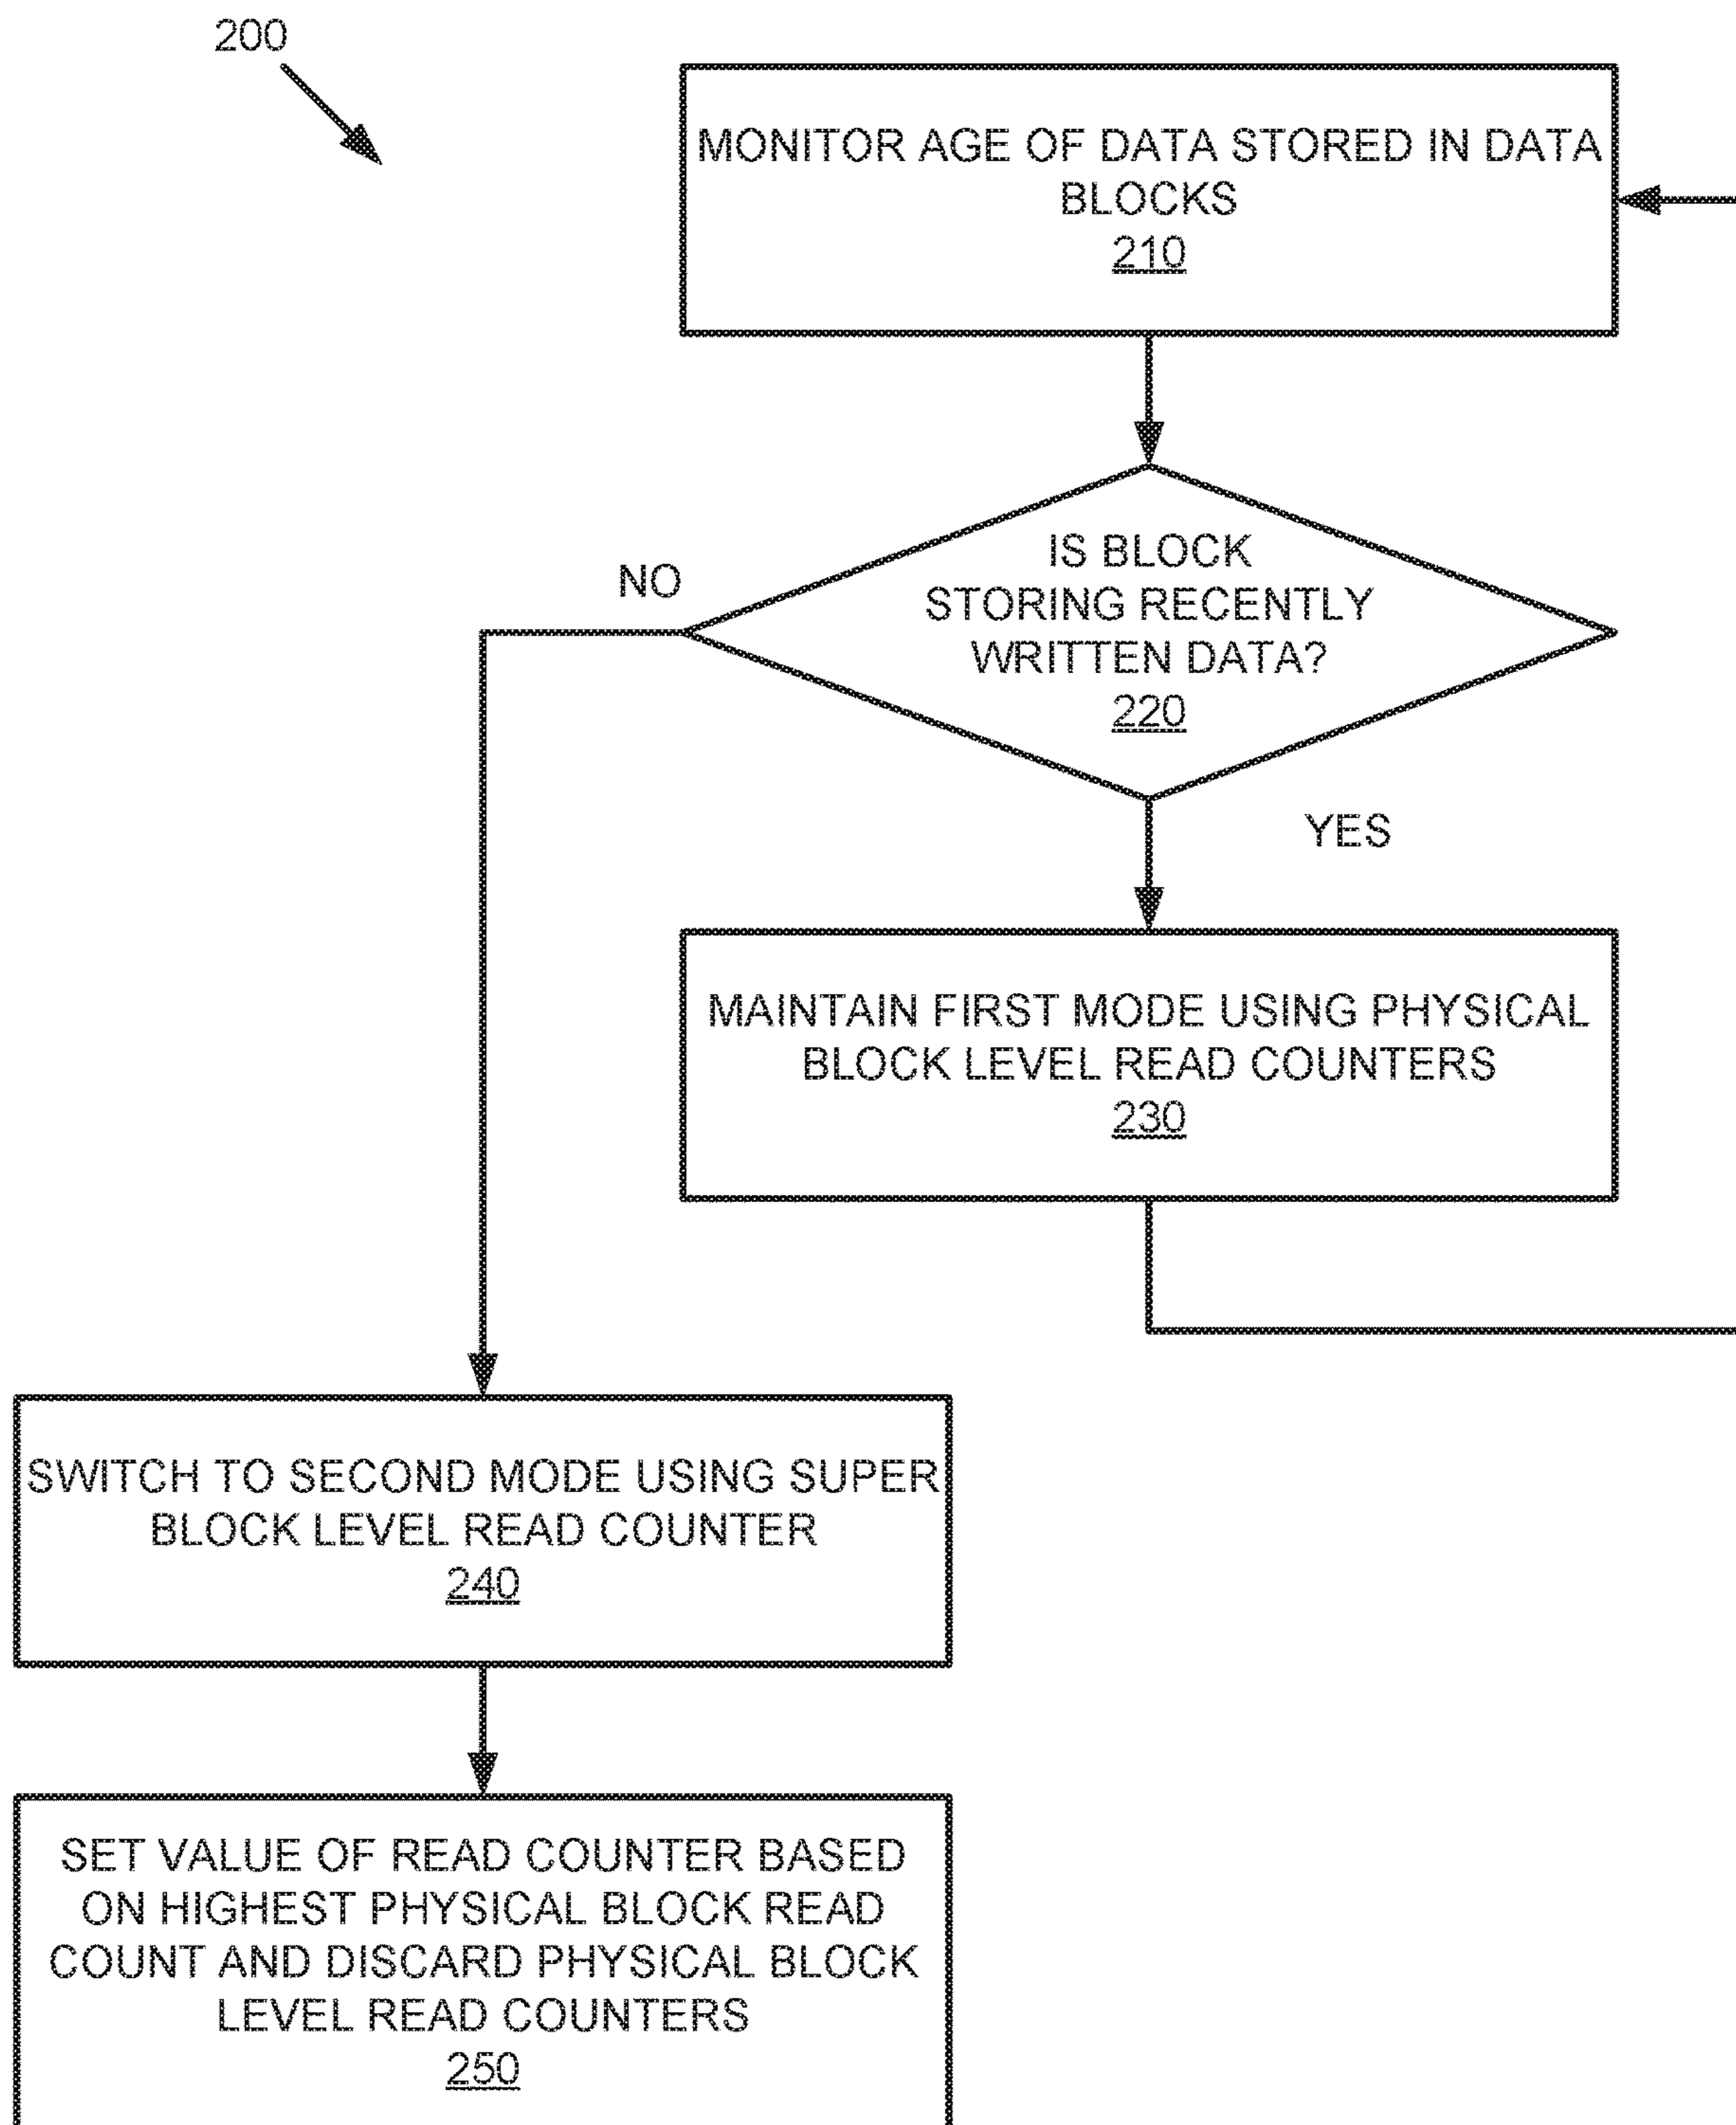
200

MONITOR AGE OF DATA STORED IN DATA BLOCKS
210

IS BLOCK STORING RECENTLY WRITTEN DATA?
220

NO

YES

MAINTAIN FIRST MODE USING PHYSICAL BLOCK LEVEL READ COUNTERS
230

SWITCH TO SECOND MODE USING SUPER BLOCK LEVEL READ COUNTER
240

SET VALUE OF READ COUNTER BASED ON HIGHEST PHYSICAL BLOCK READ COUNT AND DISCARD PHYSICAL BLOCK LEVEL READ COUNTERS
250